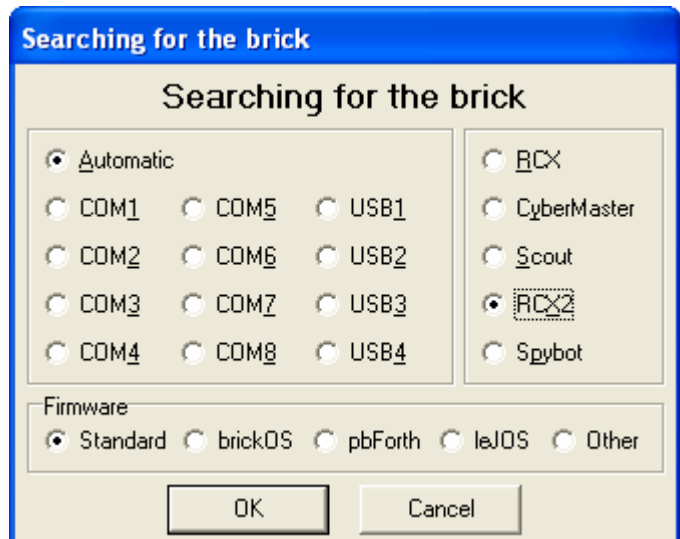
Searching for the brick

Searching for the brick

Automatic

COM1 COM5 USB1

COM2 COM6 USB2

COM3 COM7 USB3

COM4 COM8 USB4

RCX

CyberMaster

Scout

RCX2

Spybot

Firmware

Standard brickOS pbForth leJOS Other

OK Cancel